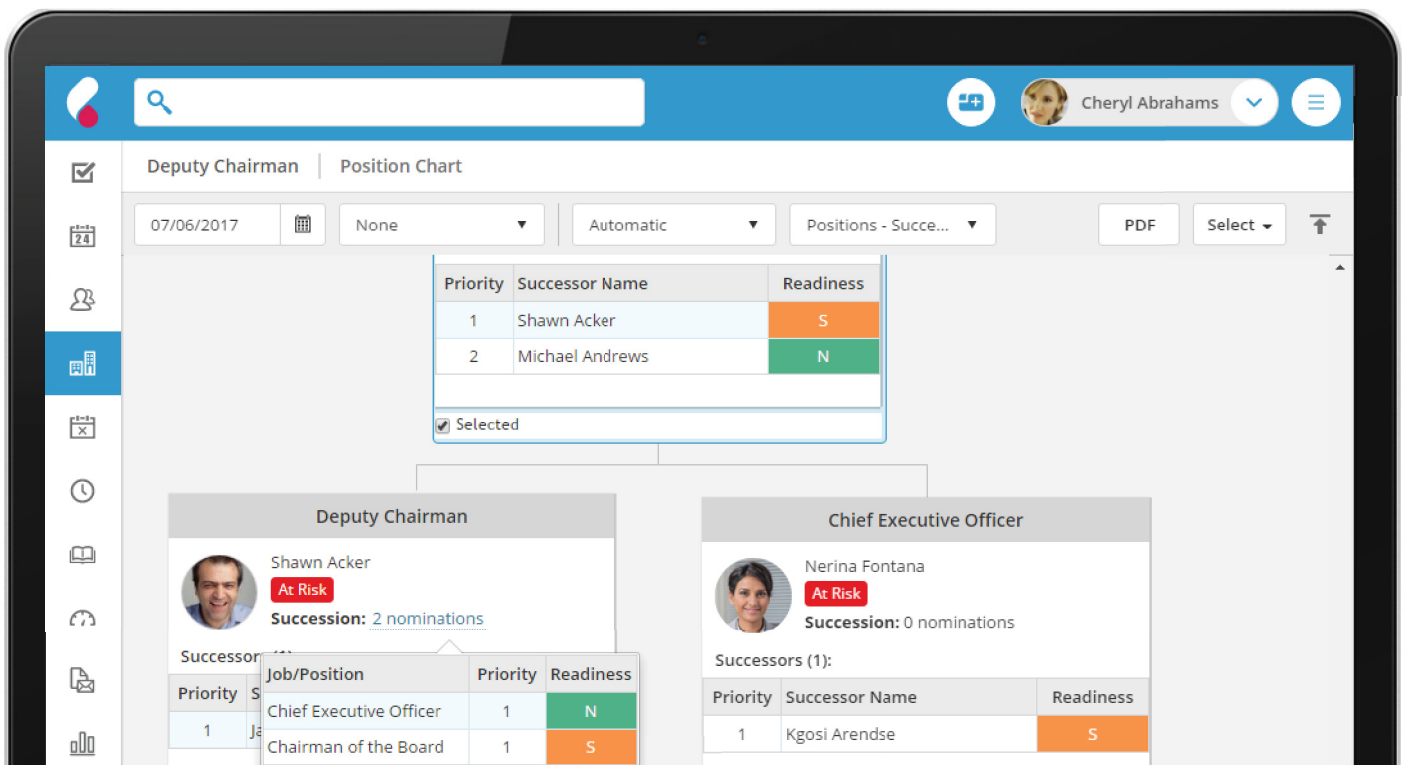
Cheryl Abrahams

Deputy Chairman | Position Chart

07/06/2017

None

Automatic

Positions - Succe...

PDF

Select

| Priority | Successor Name | Readiness |
|---|---|---|
| 1 | Shawn Acker | S |
| 2 | Michael Andrews | N |

Selected

Deputy Chairman

Shawn Acker

At Risk

Succession: 2 nominations

Successors (1):

| Priority | S |
|---|---|
| 1 | Ja |

| Job/Position | Priority | Readiness |
|---|---|---|
| Chief Executive Officer | 1 | N |
| Chairman of the Board | 1 | S |

Chief Executive Officer

Nerina Fontana

At Risk

Succession: 0 nominations

Successors (1):

| Priority | Successor Name | Readiness |
|---|---|---|
| 1 | Kgosi Arendse | S |